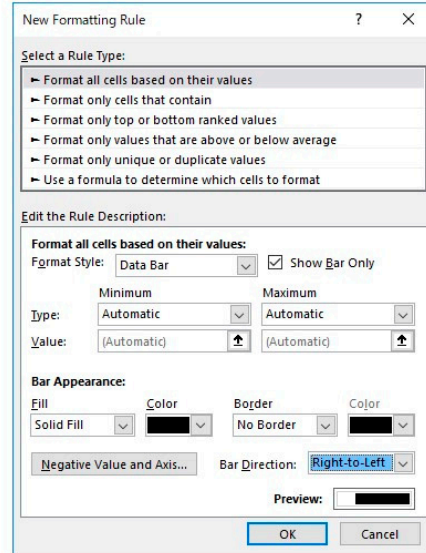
New Formatting Rule ? ×

Select a Rule Type:

► Format all cells based on their values
► Format only cells that contain
► Format only top or bottom ranked values
► Format only values that are above or below average
► Format only unique or duplicate values
► Use a formula to determine which cells to format

Edit the Rule Description:

Format all cells based on their values:

Format Style: Data Bar ☑ Show Bar Only

| | Minimum | Maximum |
|---|---|---|
| Type: | Automatic | Automatic |
| Value: | (Automatic) | (Automatic) |

Bar Appearance:

| Fill | Color | Border | Color |
|---|---|---|---|
| Solid Fill | | No Border | |

Negative Value and Axis... Bar Direction: Right-to-Left

Preview:

OK Cancel